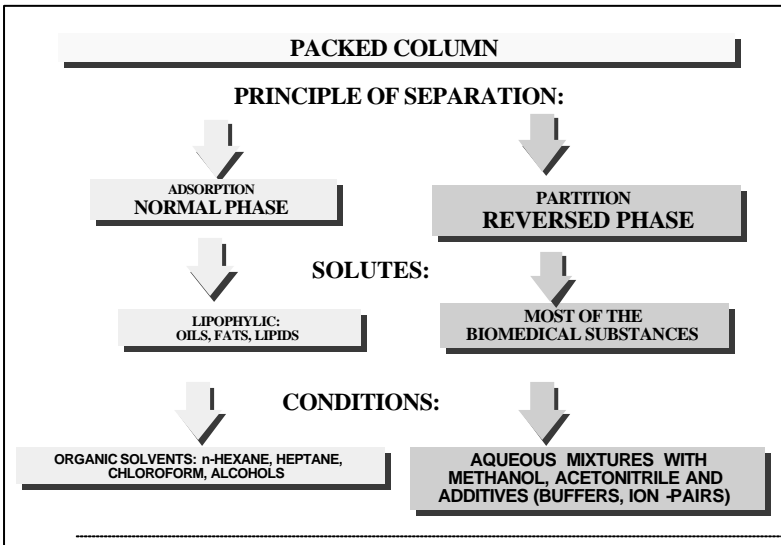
PACKED COLUMN

PRINCIPLE OF SEPARATION:

ADSORPTION
NORMAL PHASE

PARTITION
REVERSED PHASE

SOLUTES:

LIPOPHYLIC:
OILS, FATS, LIPIDS

MOST OF THE
BIOMEDICAL SUBSTANCES

CONDITIONS:

ORGANIC SOLVENTS: n-HEXANE, HEPTANE, CHLOROFORM, ALCOHOLS

AQUEOUS MIXTURES WITH METHANOL, ACETONITRILE AND ADDITIVES (BUFFERS, ION -PAIRS)